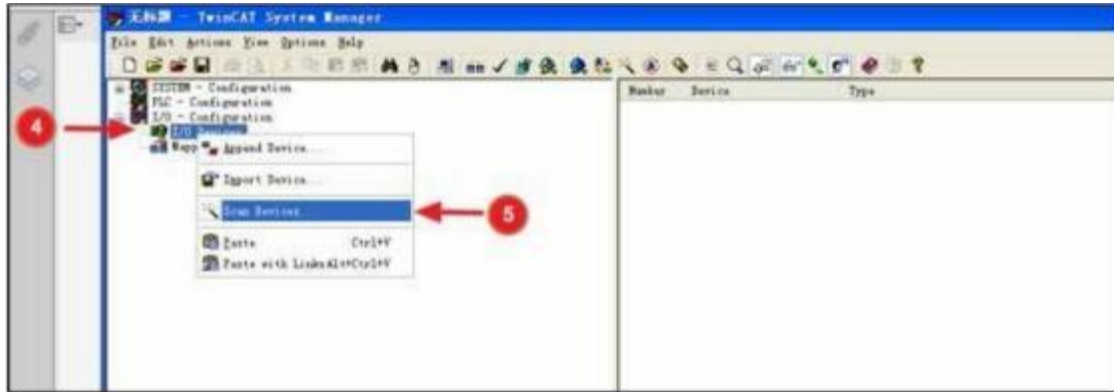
无标题 - TwinCAT System Manager

File Edit Actions View Options Help

SYSTEM - Configuration
PLC - Configuration
I/O - Configuration
I/O Devices
Mapp

4

Append Device...
Import Device...
Scan Devices...
Paste Ctrl+V
Paste with Links Alt+Ctrl+V

5

Number Device Type